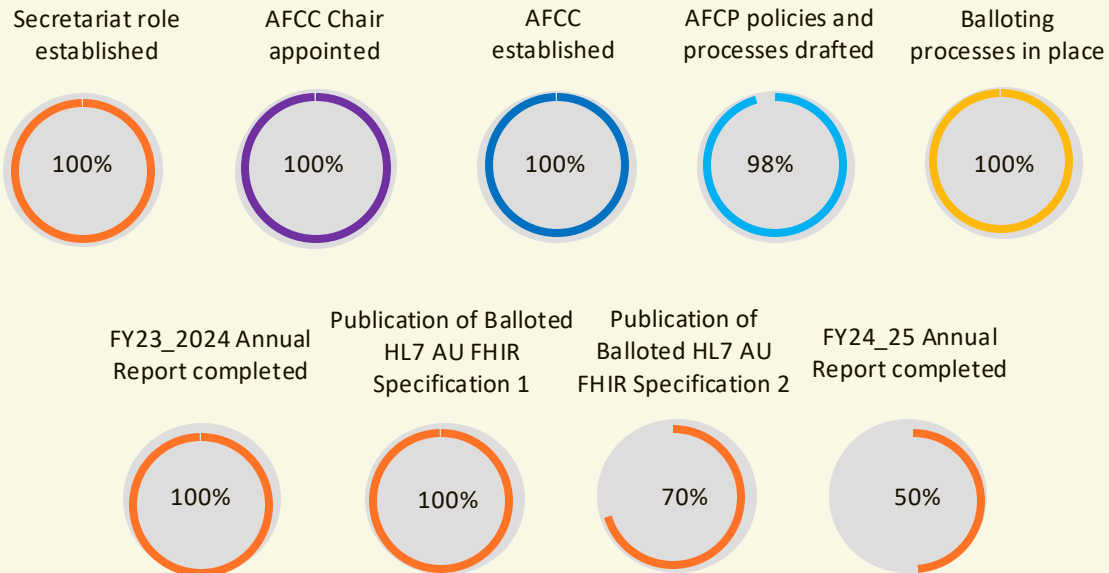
Secretariat role established

100%

AFCC Chair appointed

100%

AFCC established

100%

AFCP policies and processes drafted

98%

Balloting processes in place

100%

FY23_2024 Annual Report completed

100%

Publication of Balloted HL7 AU FHIR Specification 1

100%

Publication of Balloted HL7 AU FHIR Specification 2

70%

FY24_25 Annual Report completed

50%